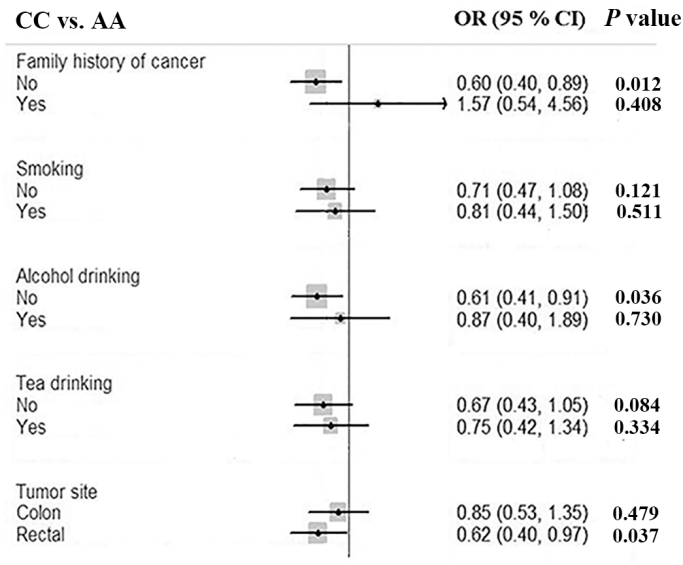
CC vs. AA

OR (95 % CI) $P$ value

| | OR (95 % CI) | $P$ value |
|---|---|---|
| Family history of cancer | | |
| No | 0.60 (0.40, 0.89) | 0.012 |
| Yes | 1.57 (0.54, 4.56) | 0.408 |
| Smoking | | |
| No | 0.71 (0.47, 1.08) | 0.121 |
| Yes | 0.81 (0.44, 1.50) | 0.511 |
| Alcohol drinking | | |
| No | 0.61 (0.41, 0.91) | 0.036 |
| Yes | 0.87 (0.40, 1.89) | 0.730 |
| Tea drinking | | |
| No | 0.67 (0.43, 1.05) | 0.084 |
| Yes | 0.75 (0.42, 1.34) | 0.334 |
| Tumor site | | |
| Colon | 0.85 (0.53, 1.35) | 0.479 |
| Rectal | 0.62 (0.40, 0.97) | 0.037 |